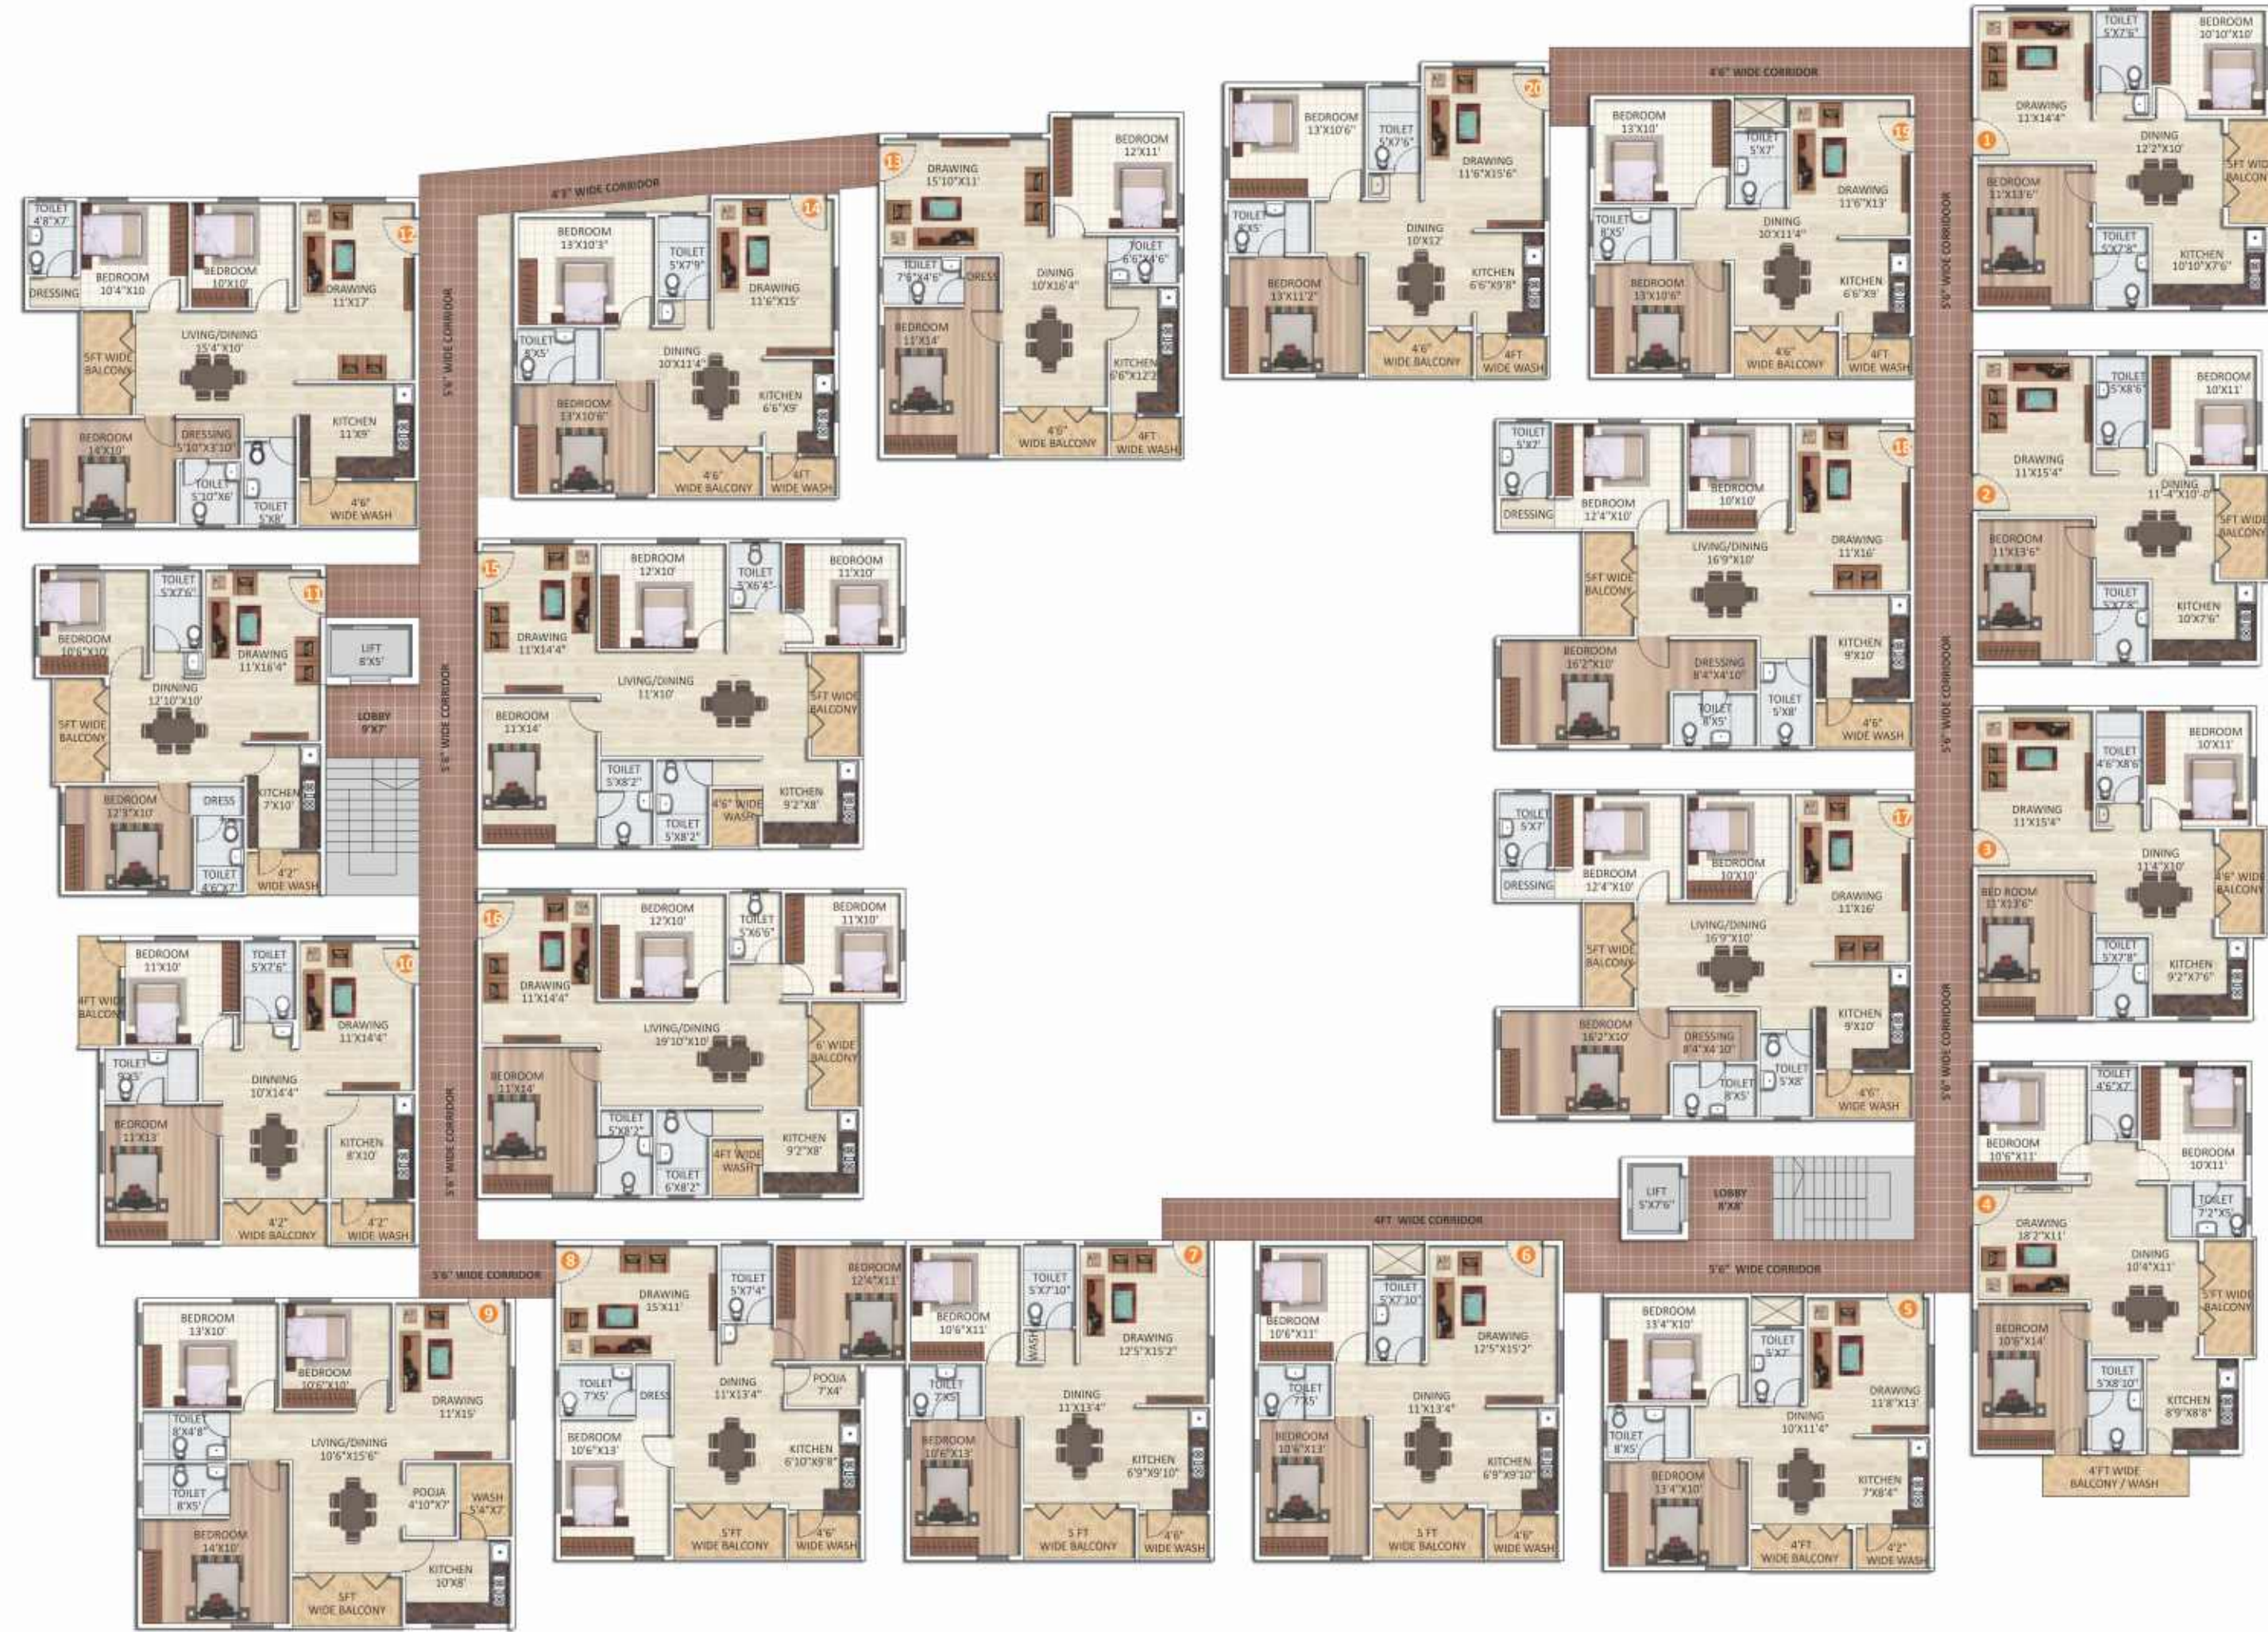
TOILET 4'8"X7'
DRESSING
BEDROOM 10'4"X10
BEDROOM 10'X10'
DRAWING 11'X17'
12
5FT WIDE BALCONY
LIVING/DINING 15'4"X10'
BEDROOM 14'X10'
DRESSING 5'10"X3'10"
TOILET 5'10"X6'
TOILET 5'X8'
KITCHEN 11'X9'
4'6" WIDE WASH

4'3" WIDE CORRIDOR
5'6" WIDE CORRIDOR

BEDROOM 13'X10'3"
TOILET 5'X7'9"
DRAWING 11'6"X15'
14
TOILET 8'X5'
DINING 10'X11'4"
BEDROOM 13'X10'6"
KITCHEN 6'6"X9'
4'6" WIDE BALCONY
4FT WIDE WASH

13
DRAWING 15'10"X11'
BEDROOM 12'X11'
TOILET 7'6"X4'6"
DRESS
TOILET 6'6"X4'6"
DINING 10'X16'4"
BEDROOM 11'X14'
KITCHEN 6'6"X12'2'
4'6" WIDE BALCONY
4FT WIDE WASH

BEDROOM 13'X10'6"
TOILET 5'X7'6"
DRAWING 11'6"X15'6"
20
TOILET 8'X5'
DINING 10'X12'
BEDROOM 13'X11'2"
KITCHEN 6'6"X9'8"
4'6" WIDE BALCONY
4FT WIDE WASH

4'6" WIDE CORRIDOR

BEDROOM 13'X10'
TOILET 5'X7'
19
DRAWING 11'6"X13'
TOILET 8'X5'
DINING 10'X11'4"
BEDROOM 13'X10'6"
KITCHEN 6'6"X9'
4'6" WIDE BALCONY
4FT WIDE WASH

TOILET 5'X7'6"
BEDROOM 10'10"X10'
DRAWING 11'X14'4"
1
DINING 12'2"X10'
5FT WIDE BALCONY
BEDROOM 11'X13'6"
TOILET 5'X7'8"
KITCHEN 10'10"X7'6"

5'6" WIDE CORRIDOR

TOILET 5'X7'6"
11
BEDROOM 10'6"X10'
DRAWING 11'X16'4"
LIFT 8'X5'
DINNING 12'10"X10'
5FT WIDE BALCONY
LOBBY 9'X7'
BEDROOM 12'3"X10'
DRESS
KITCHEN 7'X10'
TOILET 4'6"X7'
4'2" WIDE WASH

15
BEDROOM 12'X10'
TOILET 5'X6'4"
BEDROOM 11'X10'
DRAWING 11'X14'4"
LIVING/DINING 11'X10'
5FT WIDE BALCONY
BEDROOM 11'X14'
TOILET 5'X8'2"
4'6" WIDE WASH
TOILET 5'X8'2"
KITCHEN 9'2"X8'

TOILET 5'X2'
DRESSING
BEDROOM 12'4"X10'
BEDROOM 10'X10'
18
DRAWING 11'X16'
LIVING/DINING 16'9"X10'
5FT WIDE BALCONY
BEDROOM 16'2"X10'
DRESSING 8'4"X4'10"
TOILET 8'X5'
TOILET 5'X8'
KITCHEN 9'X10'
4'6" WIDE WASH

TOILET 5'X8'6"
BEDROOM 10'X11'
DRAWING 11'X15'4"
2
DINING 11'-4"X10'-0"
5FT WIDE BALCONY
BEDROOM 11'X13'6"
TOILET 5'X7'8"
KITCHEN 10'X7'6"

BEDROOM 11'X10'
TOILET 5'X7'6"
10
4FT WIDE BALCONY
DRAWING 11'X14'4"
TOILET 9'X3'
DINNING 10'X14'4"
BEDROOM 11'X13'
KITCHEN 8'X10'
4'2" WIDE BALCONY
4'2" WIDE WASH

16
BEDROOM 12'X10'
TOILET 5'X6'6"
BEDROOM 11'X10'
DRAWING 11'X14'4"
LIVING/DINING 19'10"X10'
6' WIDE BALCONY
BEDROOM 11'X14'
TOILET 5'X8'2"
4FT WIDE WASH
TOILET 6'X8'2"
KITCHEN 9'2"X8'

TOILET 5'X7'
DRESSING
BEDROOM 12'4"X10'
BEDROOM 10'X10'
17
DRAWING 11'X16'
LIVING/DINING 16'9"X10'
5FT WIDE BALCONY
BEDROOM 16'2"X10'
DRESSING 8'4"X4'10"
TOILET 8'X5'
TOILET 5'X8'
KITCHEN 9'X10'
4'6" WIDE WASH

TOILET 4'6"X8'6"
BEDROOM 10'X11'
DRAWING 11'X15'4"
3
DINING 11'4"X10'
4'6" WIDE BALCONY
BED ROOM 11'X13'6"
TOILET 5'X7'8"
KITCHEN 9'2"X7'6"

LIFT 5'X7'6"
LOBBY 8'X8'
4FT WIDE CORRIDOR
5'6" WIDE CORRIDOR

TOILET 4'6"X7'
BEDROOM 10'6"X11'
BEDROOM 10'X11'
TOILET 7'2"X5'
4
DRAWING 18'2"X11'
DINING 10'4"X11'
5FT WIDE BALCONY
BEDROOM 10'6"X14'
TOILET 5'X8'10"
KITCHEN 8'9"X8'8"
4FT WIDE BALCONY / WASH

5'6" WIDE CORRIDOR

BEDROOM 13'X10'
BEDROOM 10'6"X10'
9
DRAWING 11'X15'
TOILET 8'X4'8"
LIVING/DINING 10'6"X15'6"
TOILET 8'X5'
POOJA 4'10"X7'
WASH 5'4"X7'
BEDROOM 14'X10'
KITCHEN 10'X8'
5FT WIDE BALCONY

8
DRAWING 15'X11'
TOILET 5'X7'4"
BEDROOM 12'4"X11'
TOILET 7'X5'
DRESS
DINING 11'X13'4"
POOJA 7'X4'
BEDROOM 10'6"X13'
KITCHEN 6'10"X9'8"
5'FT WIDE BALCONY
4'6" WIDE WASH

BEDROOM 10'6"X11'
TOILET 5'X7'10"
7
WASH
DRAWING 12'5"X15'2"
TOILET 7'X5'
DINING 11'X13'4"
BEDROOM 10'6"X13'
KITCHEN 6'9"X9'10"
5 FT WIDE BALCONY
4'6" WIDE WASH

6
BEDROOM 10'6"X11'
TOILET 5'X7'10"
DRAWING 12'5"X15'2"
TOILET 7'X5'
DINING 11'X13'4"
BEDROOM 10'6"X13'
KITCHEN 6'9"X9'10"
5 FT WIDE BALCONY
4'6" WIDE WASH

BEDROOM 13'4"X10'
TOILET 5'X7'
5
DRAWING 11'8"X13'
DINING 10'X11'4"
TOILET 8'X5'
BEDROOM 13'4"X10'
KITCHEN 7'X8'4"
4FT WIDE BALCONY
4'2" WIDE WASH